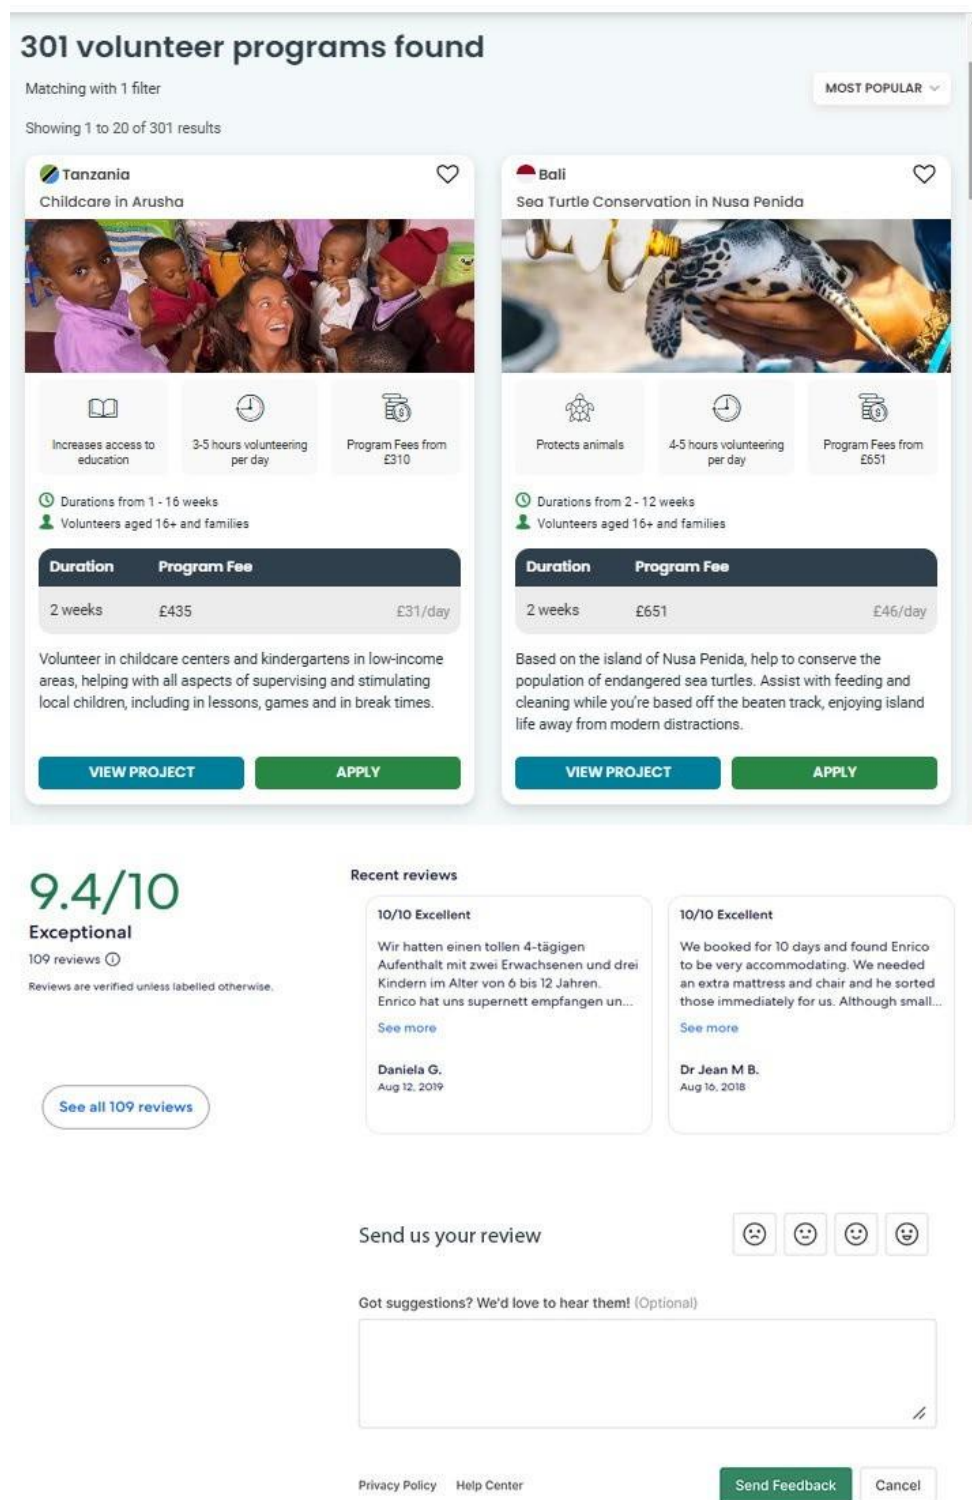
301 volunteer programs found

Matching with 1 filter

MOST POPULAR

Showing 1 to 20 of 301 results

Tanzania
Childcare in Arusha

Increases access to education

3-5 hours volunteering per day

Program Fees from £310

Durations from 1 - 16 weeks
Volunteers aged 16+ and families

| Duration | Program Fee | |
|---|---|---|
| 2 weeks | £435 | £31/day |

Volunteer in childcare centers and kindergartens in low-income areas, helping with all aspects of supervising and stimulating local children, including in lessons, games and in break times.

VIEW PROJECT
APPLY

Bali
Sea Turtle Conservation in Nusa Penida

Protects animals

4-5 hours volunteering per day

Program Fees from £651

Durations from 2 - 12 weeks
Volunteers aged 16+ and families

| Duration | Program Fee | |
|---|---|---|
| 2 weeks | £651 | £46/day |

Based on the island of Nusa Penida, help to conserve the population of endangered sea turtles. Assist with feeding and cleaning while you're based off the beaten track, enjoying island life away from modern distractions.

VIEW PROJECT
APPLY

9.4/10
Exceptional
109 reviews
Reviews are verified unless labelled otherwise.

See all 109 reviews

Recent reviews

10/10 Excellent
Wir hatten einen tollen 4-tägigen Aufenthalt mit zwei Erwachsenen und drei Kindern im Alter von 6 bis 12 Jahren. Enrico hat uns supernett empfangen un...
See more
Daniela G.
Aug 12, 2019

10/10 Excellent
We booked for 10 days and found Enrico to be very accommodating. We needed an extra mattress and chair and he sorted those immediately for us. Although small...
See more
Dr Jean M B.
Aug 16, 2018

Send us your review

Got suggestions? We'd love to hear them! (Optional)

Privacy Policy Help Center

Send Feedback
Cancel